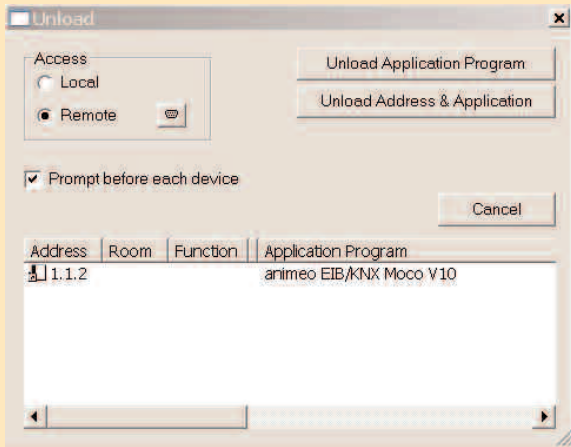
Unload

Access
Local
Remote

Unload Application Program
Unload Address & Application

Prompt before each device

Cancel

| Address | Room | Function | Application Program |
|---|---|---|---|
| 1.1.2 | | | animeo EIB/KNX Moco V10 |